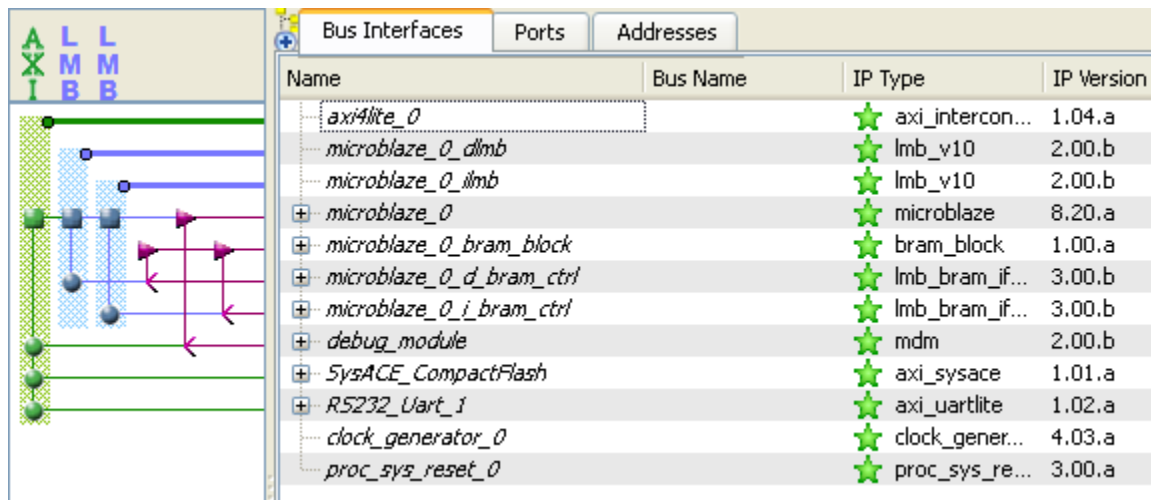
A X I L M B L M B

Bus Interfaces | Ports | Addresses

| Name | Bus Name | IP Type | IP Version |
|---|---|---|---|
| axi4lite_0 | | axi_intercon... | 1.04.a |
| microblaze_0_dlmb | | lmb_v10 | 2.00.b |
| microblaze_0_ilmb | | lmb_v10 | 2.00.b |
| microblaze_0 | | microblaze | 8.20.a |
| microblaze_0_bram_block | | bram_block | 1.00.a |
| microblaze_0_d_bram_ctrl | | lmb_bram_if... | 3.00.b |
| microblaze_0_i_bram_ctrl | | lmb_bram_if... | 3.00.b |
| debug_module | | mdm | 2.00.b |
| SysACE_CompactFlash | | axi_sysace | 1.01.a |
| RS232_Uart_1 | | axi_uartlite | 1.02.a |
| clock_generator_0 | | clock_gener... | 4.03.a |
| proc_sys_reset_0 | | proc_sys_re... | 3.00.a |